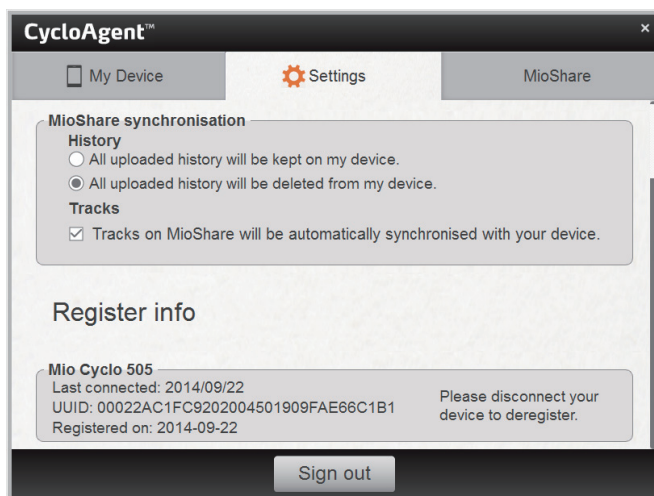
CycloAgent™

×

My Device

Settings

MioShare

MioShare synchronisation

History

All uploaded history will be kept on my device.

All uploaded history will be deleted from my device.

Tracks

Tracks on MioShare will be automatically synchronised with your device.

Register info

Mio Cyclo 505

Last connected: 2014/09/22

UUID: 00022AC1FC9202004501909FAE66C1B1

Registered on: 2014-09-22

Please disconnect your device to deregister.

Sign out